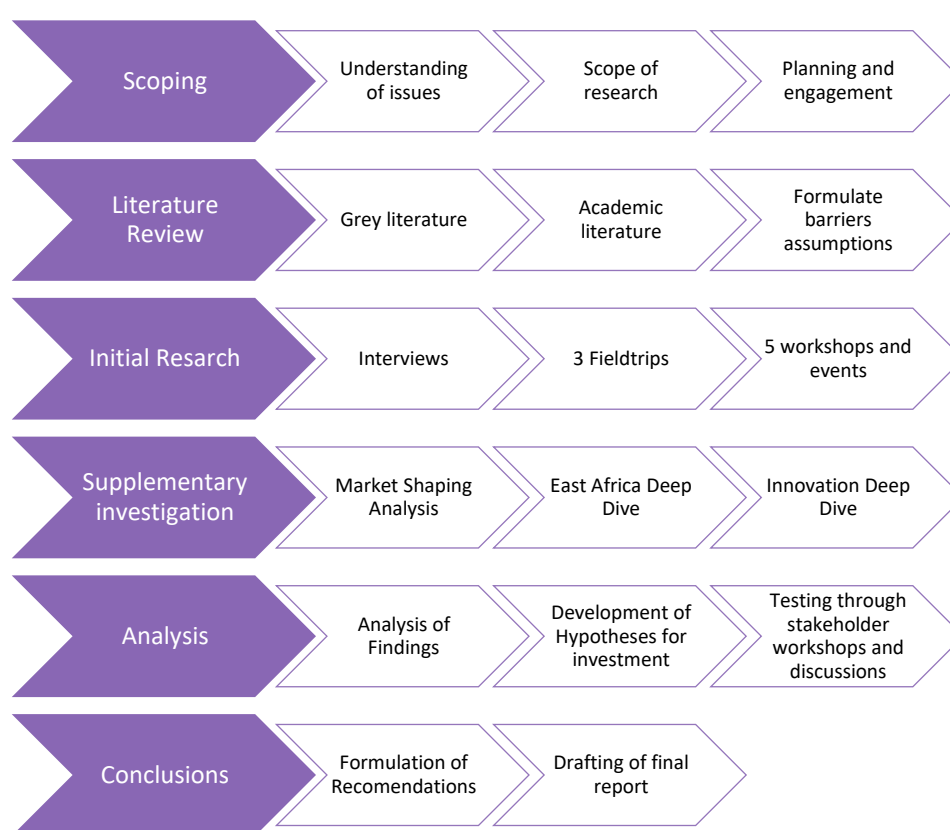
Scoping
Understanding of issues
Scope of research
Planning and engagement

Literature Review
Grey literature
Academic literature
Formulate barriers assumptions

Initial Resarch
Interviews
3 Fieldtrips
5 workshops and events

Supplementary investigation
Market Shaping Analysis
East Africa Deep Dive
Innovation Deep Dive

Analysis
Analysis of Findings
Development of Hypotheses for investment
Testing through stakeholder workshops and discussions

Conclusions
Formulation of Recomendations
Drafting of final report